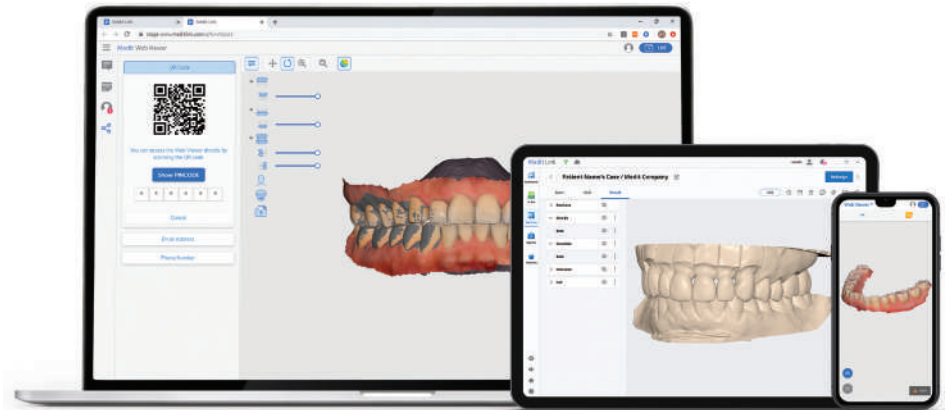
Medit Web Viewer

QR Code

You can access the Web Viewer directly by scanning the QR code.

Show PINCODE

Cancel

Email Address

Phone Number

Medit Link

Patient Name's Case / Medit Company

Medit Viewer